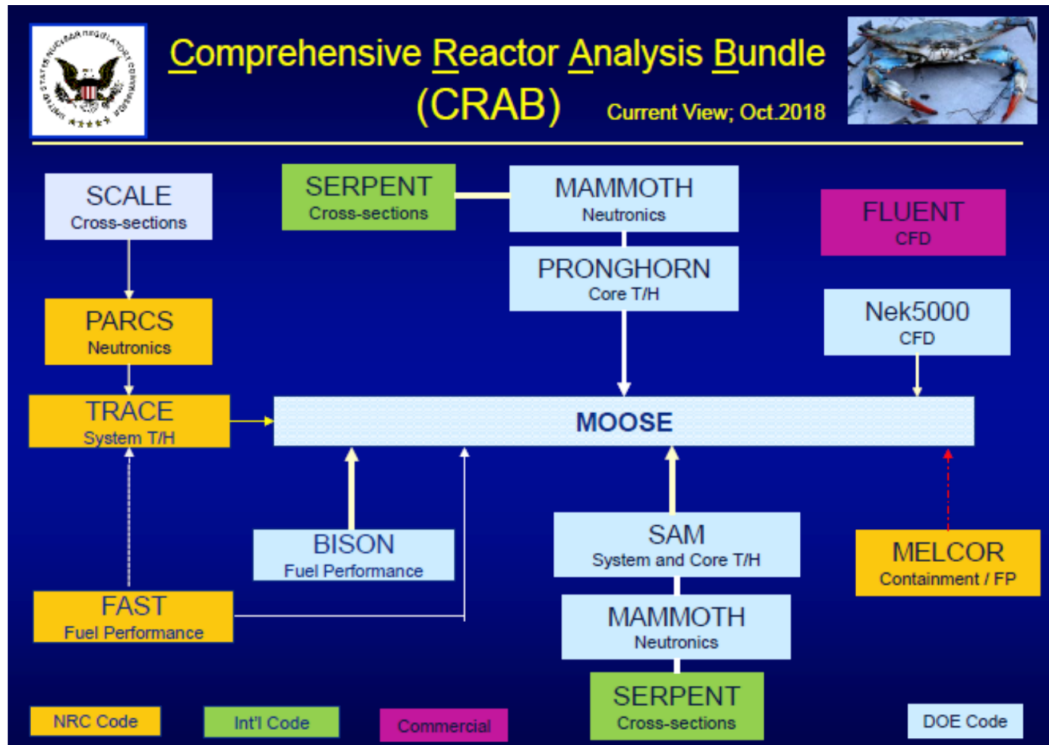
UNITED STATES NUCLEAR REGULATORY COMMISSION

Comprehensive Reactor Analysis Bundle (CRAB)

Current View; Oct.2018

SCALE
Cross-sections

SERPENT
Cross-sections

MAMMOTH
Neutronics

FLUENT
CFD

PRONGHORN
Core T/H

PARCS
Neutronics

Nek5000
CFD

TRACE
System T/H

MOOSE

BISON
Fuel Performance

SAM
System and Core T/H

MELCOR
Containment / FP

FAST
Fuel Performance

MAMMOTH
Neutronics

SERPENT
Cross-sections

NRC Code

Int'l Code

Commercial

DOE Code